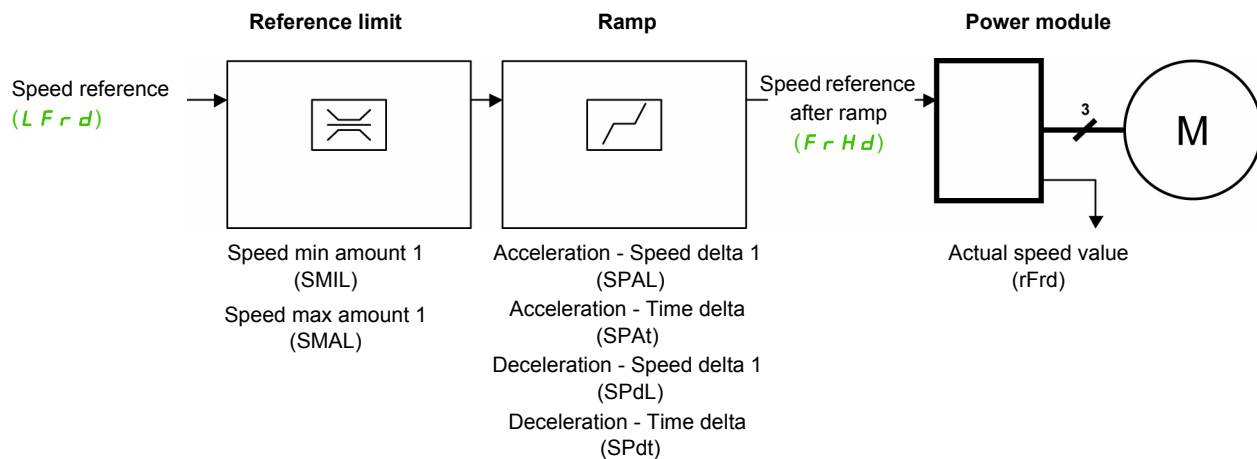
Reference limit

Ramp

Power module

Speed reference
(LFrd)

Speed reference after ramp
(FrHd)

3

M

Speed min amount 1
(SMIL)

Speed max amount 1
(SMAL)

Acceleration - Speed delta 1
(SPAL)

Acceleration - Time delta
(SPAt)

Deceleration - Speed delta 1
(SPdL)

Deceleration - Time delta
(SPdt)

Actual speed value
(rFrd)